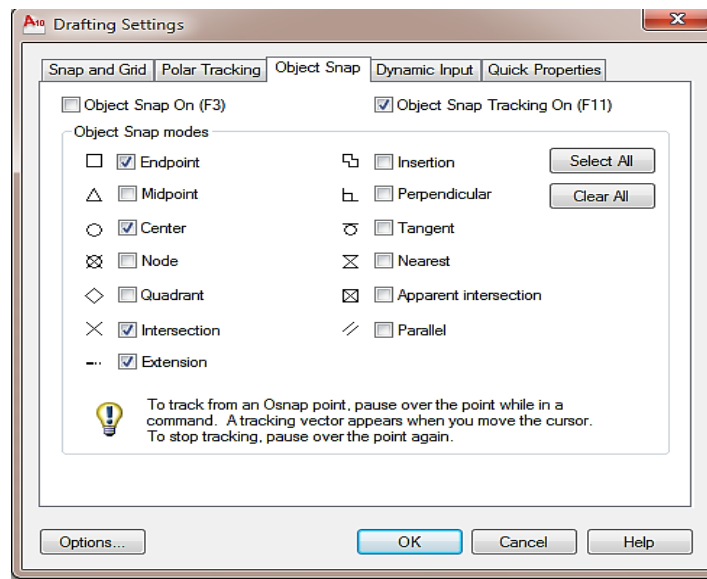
Drafting Settings

Snap and Grid | Polar Tracking | Object Snap | Dynamic Input | Quick Properties

Object Snap On (F3)

Object Snap Tracking On (F11)

Object Snap modes

Endpoint

Insertion

Select All

Midpoint

Perpendicular

Clear All

Center

Tangent

Node

Nearest

Quadrant

Apparent intersection

Intersection

Parallel

Extension

To track from an Osnap point, pause over the point while in a command. A tracking vector appears when you move the cursor. To stop tracking, pause over the point again.

Options...

OK

Cancel

Help